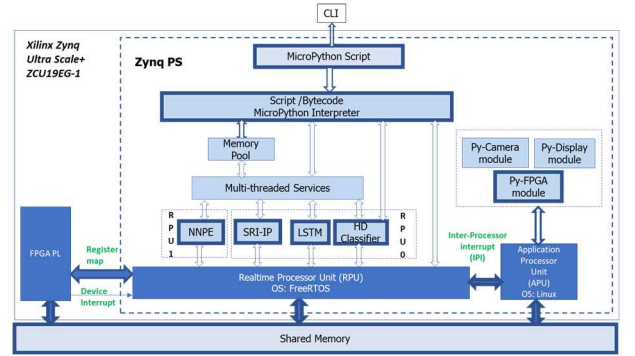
CLI

Xilinx Zynq Ultra Scale+ ZCU19EG-1

Zynq PS

MicroPython Script

Script /Bytecode MicroPython Interpreter

Memory Pool

Multi-threaded Services

R P U 1

NNPE

SRI-IP

LSTM

HD Classifier

R P U 0

Py-Camera module

Py-Display module

Py-FPGA module

FPGA PL

Register map

Device interrupt

Realtime Processor Unit (RPU) OS: FreeRTOS

Inter-Processor interrupt (IPI)

Application Processor Unit (APU) OS: Linux

Shared Memory